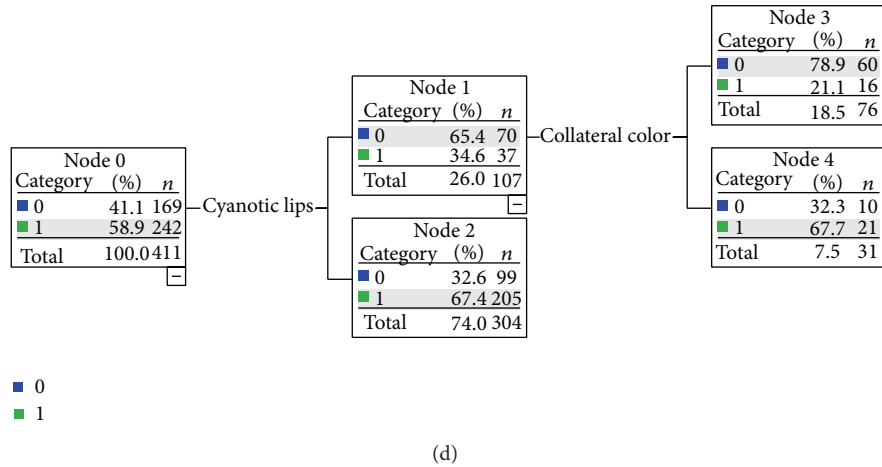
Node 0

| Category | (%) | $n$ |
|---|---|---|
| 0 | 41.1 | 169 |
| 1 | 58.9 | 242 |
| Total | 100.0 | 411 |

−

Cyanotic lips

Node 1

| Category | (%) | $n$ |
|---|---|---|
| 0 | 65.4 | 70 |
| 1 | 34.6 | 37 |
| Total | 26.0 | 107 |

−

Node 2

| Category | (%) | $n$ |
|---|---|---|
| 0 | 32.6 | 99 |
| 1 | 67.4 | 205 |
| Total | 74.0 | 304 |

Collateral color

Node 3

| Category | (%) | $n$ |
|---|---|---|
| 0 | 78.9 | 60 |
| 1 | 21.1 | 16 |
| Total | 18.5 | 76 |

Node 4

| Category | (%) | $n$ |
|---|---|---|
| 0 | 32.3 | 10 |
| 1 | 67.7 | 21 |
| Total | 7.5 | 31 |

0
1

(d)